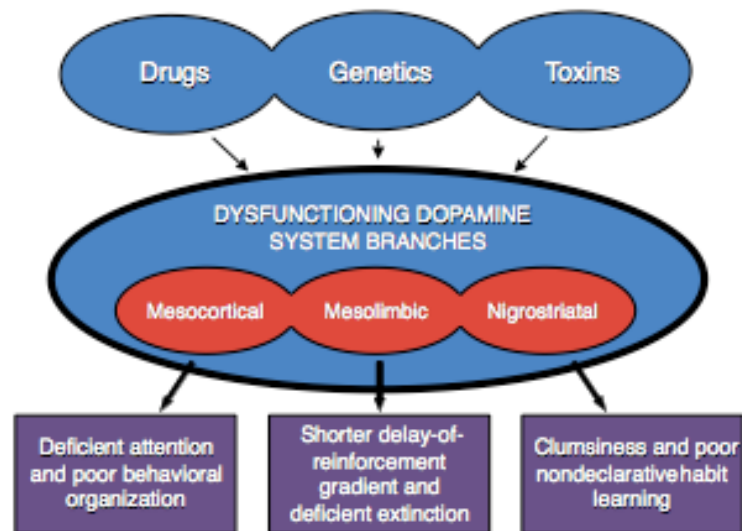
Drugs

Genetics

Toxins

DYSFUNCTIONING DOPAMINE SYSTEM BRANCHES

Mesocortical

Mesolimbic

Nigrostriatal

Deficient attention and poor behavioral organization

Shorter delay-of-reinforcement gradient and deficient extinction

Clumsiness and poor nondeclarative habit learning